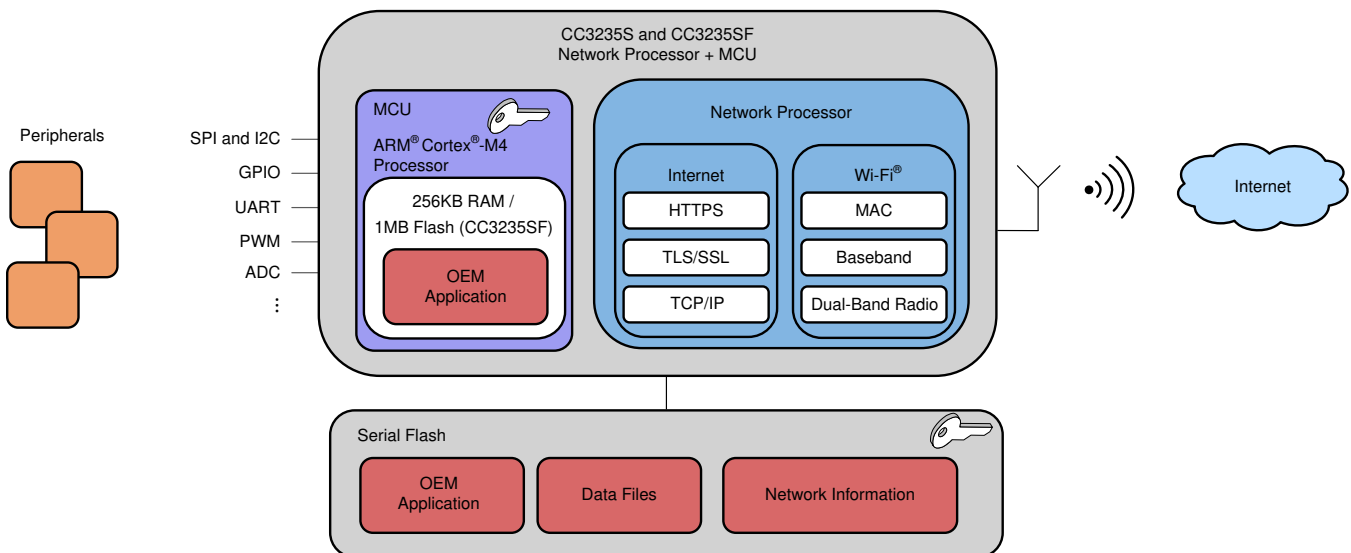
CC3235S and CC3235SF
Network Processor + MCU

Peripherals

SPI and I2C
GPIO
UART
PWM
ADC
⋮

MCU
ARM® Cortex®-M4 Processor

256KB RAM /
1MB Flash (CC3235SF)

OEM
Application

Network Processor

Internet
HTTPS
TLS/SSL
TCP/IP

Wi-Fi®
MAC
Baseband
Dual-Band Radio

Internet

Serial Flash

OEM
Application

Data Files

Network Information